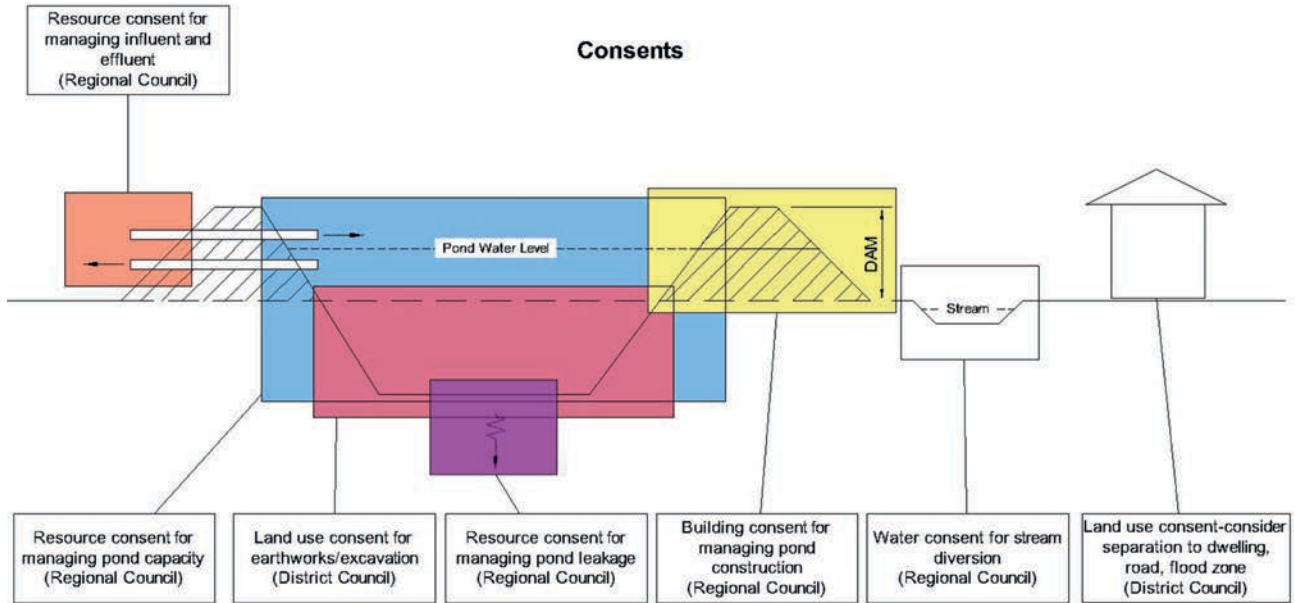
Resource consent for managing influent and effluent (Regional Council)

Consents

Pond Water Level

DAM

Stream

Resource consent for managing pond capacity (Regional Council)

Land use consent for earthworks/excavation (District Council)

Resource consent for managing pond leakage (Regional Council)

Building consent for managing pond construction (Regional Council)

Water consent for stream diversion (Regional Council)

Land use consent-consider separation to dwelling, road, flood zone (District Council)